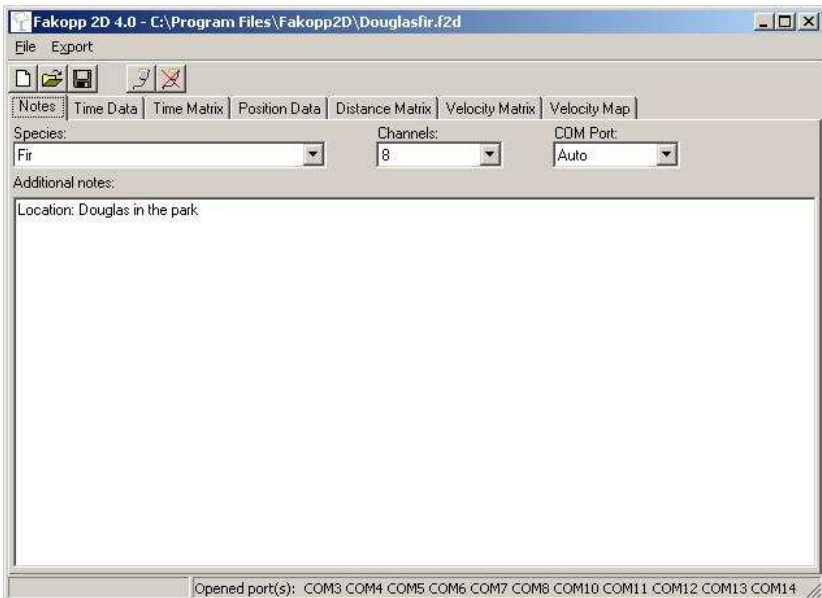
Fakopp 2D 4.0 - C:\Program Files\Fakopp2D\Douglasfir.f2d

File Export

Notes | Time Data | Time Matrix | Position Data | Distance Matrix | Velocity Matrix | Velocity Map

Species:
Fir

Channels:
8

COM Port:
Auto

Additional notes:

Location: Douglas in the park

Opened port(s): COM3 COM4 COM5 COM6 COM7 COM8 COM10 COM11 COM12 COM13 COM14